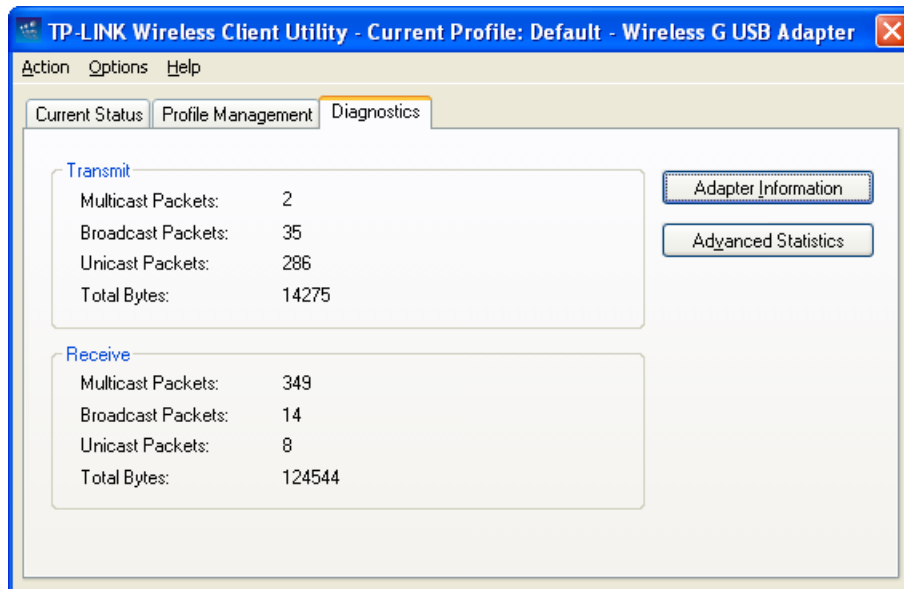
TP-LINK Wireless Client Utility - Current Profile: Default - Wireless G USB Adapter

Action Options Help

Current Status | Profile Management | Diagnostics

Transmit

| | |
|---|---|
| Multicast Packets: | 2 |
| Broadcast Packets: | 35 |
| Unicast Packets: | 286 |
| Total Bytes: | 14275 |

Receive

| | |
|---|---|
| Multicast Packets: | 349 |
| Broadcast Packets: | 14 |
| Unicast Packets: | 8 |
| Total Bytes: | 124544 |

Adapter Information

Advanced Statistics